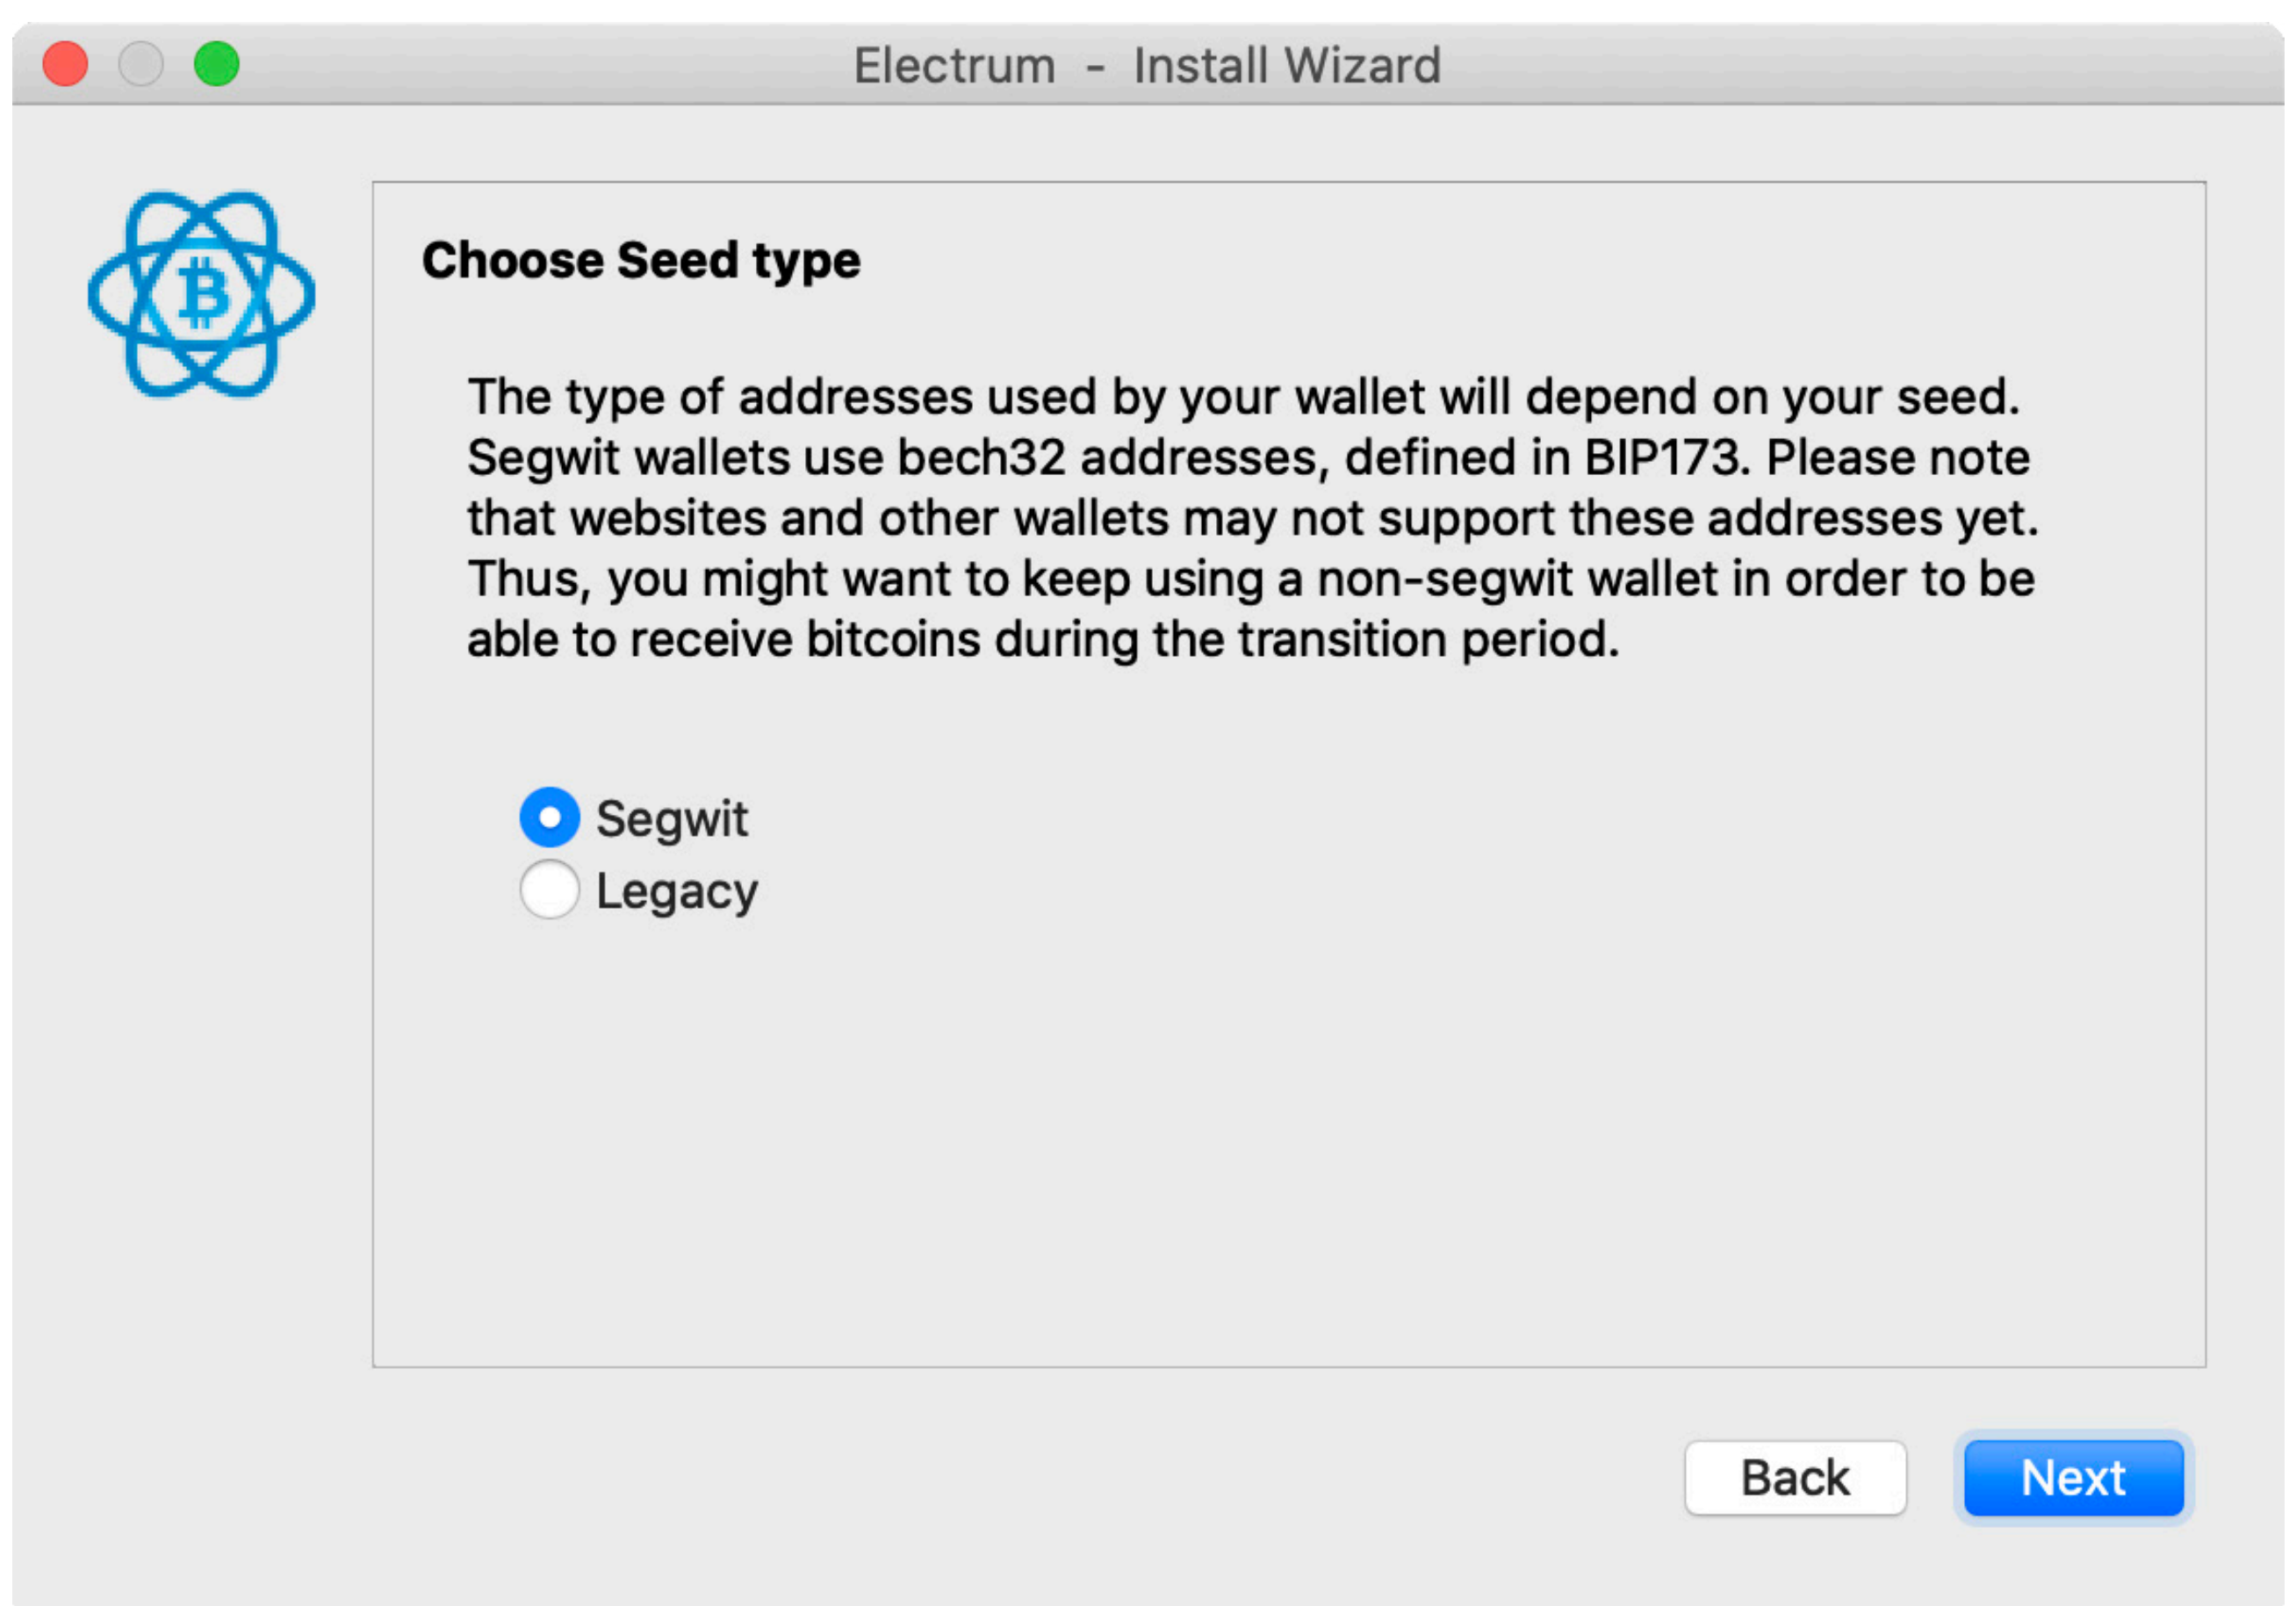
Electrum - Install Wizard

Choose Seed type

The type of addresses used by your wallet will depend on your seed. Segwit wallets use bech32 addresses, defined in BIP173. Please note that websites and other wallets may not support these addresses yet. Thus, you might want to keep using a non-segwit wallet in order to be able to receive bitcoins during the transition period.

Segwit
Legacy

Back
Next